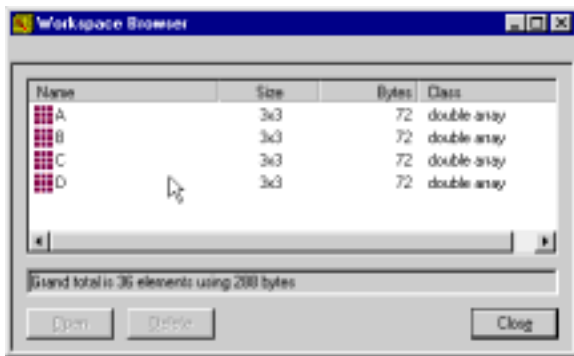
Workspace Browser

| Name | Size | Bytes | Class |
|---|---|---|---|
| A | 3x3 | 72 | double array |
| B | 3x3 | 72 | double array |
| C | 3x3 | 72 | double array |
| D | 3x3 | 72 | double array |

Grand total is 36 elements using 288 bytes

Open Delete Close